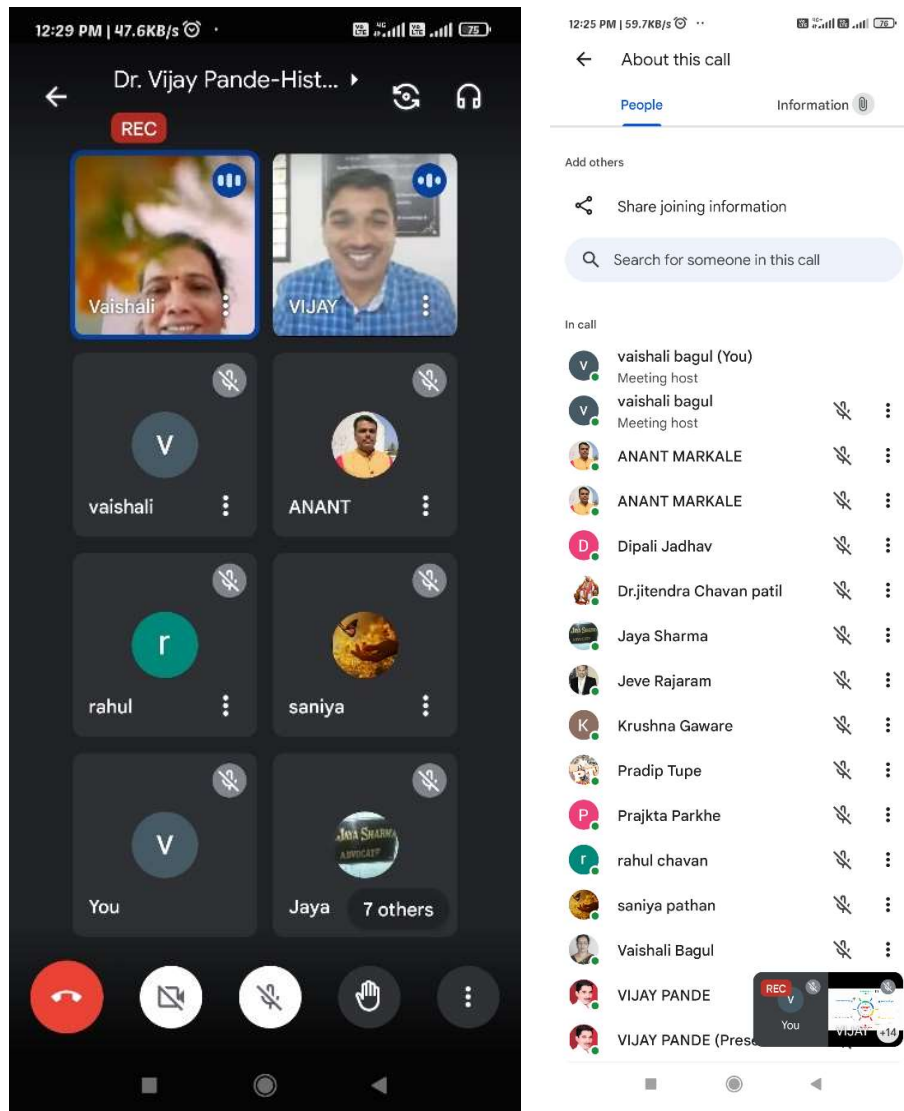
12:29 PM | 47.6KB/s 75

Dr. Vijay Pande-Hist...

REC

Vaishali

VIJAY

V

vaishali

ANANT

r

rahul

saniya

V

You

Jaya

7 others

12:25 PM | 59.7KB/s 76

About this call

People

Information

Add others

Share joining information

Search for someone in this call

In call

vaishali bagul (You)
Meeting host

vaishali bagul
Meeting host

ANANT MARKALE

ANANT MARKALE

Dipali Jadhav

Dr.jitendra Chavan patil

Jaya Sharma

Jeve Rajaram

Krushna Gaware

Pradip Tupe

Prajkta Parkhe

rahul chavan

saniya pathan

Vaishali Bagul

VIJAY PANDE

VIJAY PANDE (Prese

REC

You

VIJAY

+14